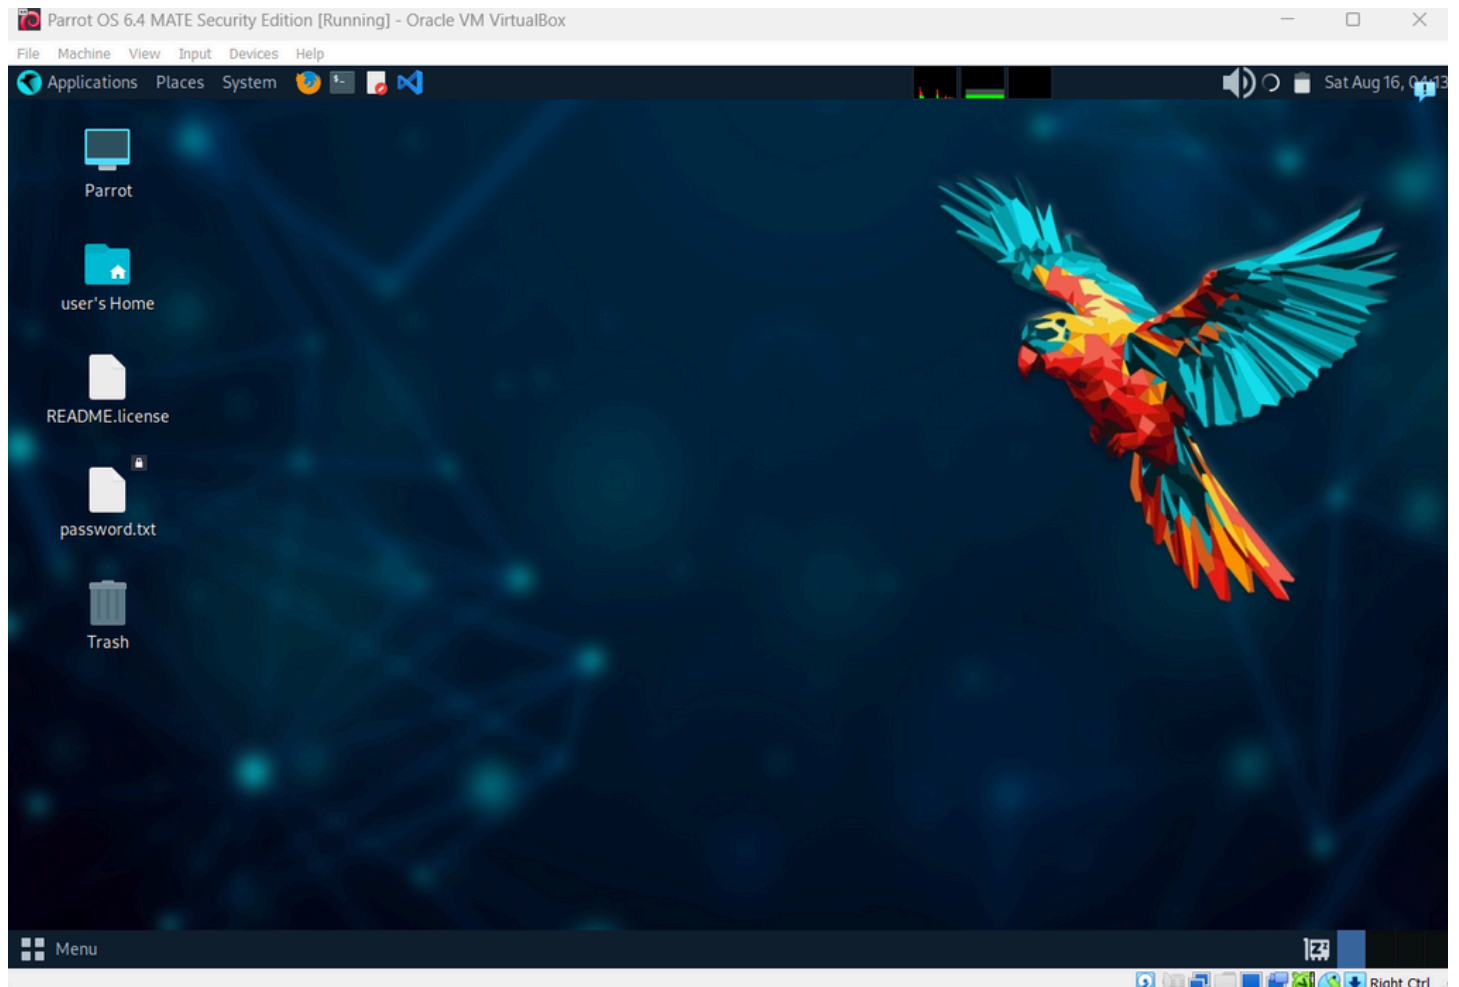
Parrot OS 6.4 MATE Security Edition [Running] - Oracle VM VirtualBox

File Machine View Input Devices Help

Applications Places System

Sat Aug 16, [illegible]

Parrot

user's Home

README.license

password.txt

Trash

Menu

Right Ctrl